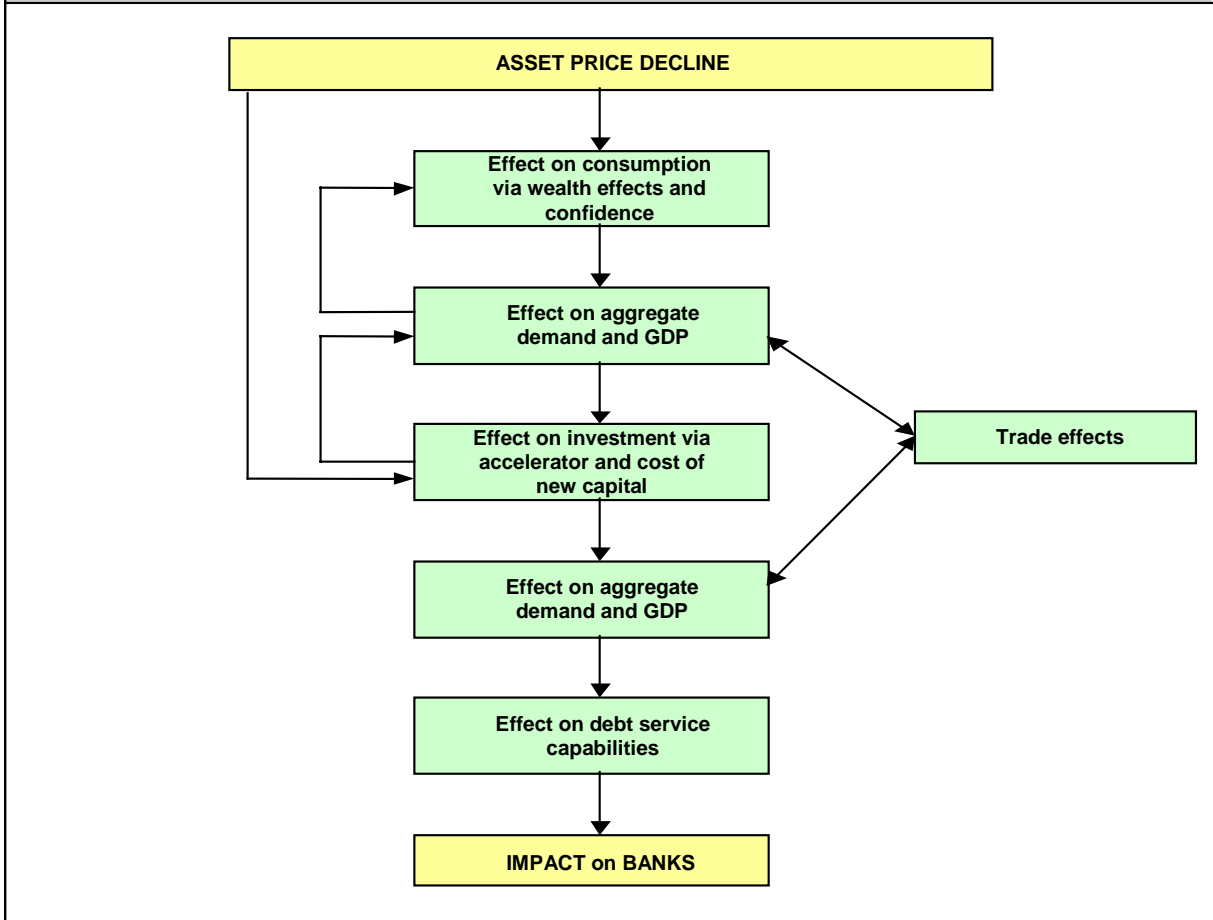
ASSET PRICE DECLINE

Effect on consumption via wealth effects and confidence

Effect on aggregate demand and GDP

Effect on investment via accelerator and cost of new capital

Trade effects

Effect on aggregate demand and GDP

Effect on debt service capabilities

IMPACT on BANKS